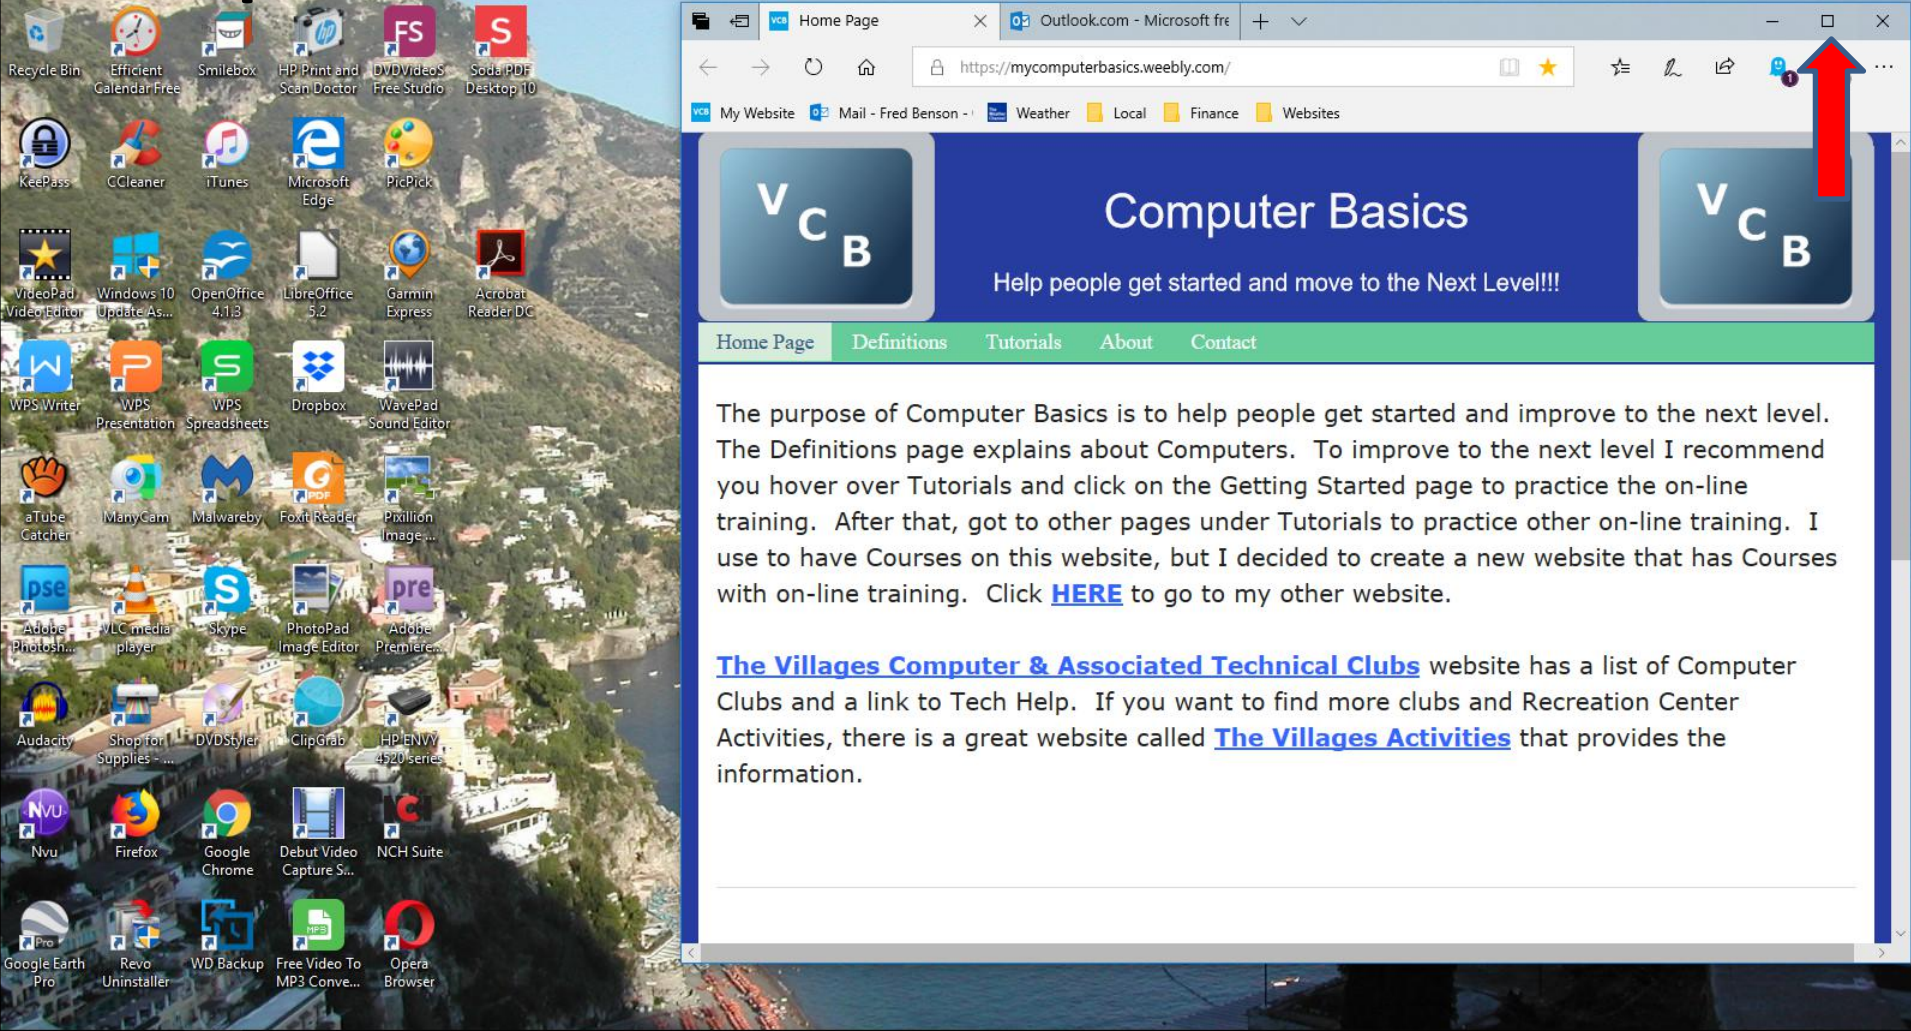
Recycle Bin
Efficient Calendar Free
Smilebox
HP Print and Scan Doctor
DVDVideoSoft Free Studio
Soda PDF Desktop 10
KeePass
CCleaner
iTunes
Microsoft Edge
PicPick
VideoPad Video Editor
Windows 10 Update As...
OpenOffice 4.1.3
LibreOffice 5.2
Garmin Express
Acrobat Reader DC
WPS Writer
WPS Presentation
WPS Spreadsheets
Dropbox
WavePad Sound Editor
aTube Catcher
ManyCam
Malwarebytes
Foxit Reader
Pixillion Image ...
Adobe Photosh...
VLC media player
Skype
PhotoPad Image Editor
Adobe Premiere...
Audacity
Shop for Supplies - ...
DVDStyler
ClipGrab
HP ENVY 4520 series
Nvu
Firefox
Google Chrome
Debut Video Capture S...
NCH Suite
Google Earth Pro
Revo Uninstaller
WD Backup
Free Video To MP3 Conve...
Opera Browser

Home Page
Outlook.com - Microsoft fre
https://mycomputerbasics.weebly.com/
My Website
Mail - Fred Benson -
Weather
Local
Finance
Websites

V C B
Computer Basics
Help people get started and move to the Next Level!!!
V C B

Home Page
Definitions
Tutorials
About
Contact

The purpose of Computer Basics is to help people get started and improve to the next level. The Definitions page explains about Computers. To improve to the next level I recommend you hover over Tutorials and click on the Getting Started page to practice the on-line training. After that, got to other pages under Tutorials to practice other on-line training. I use to have Courses on this website, but I decided to create a new website that has Courses with on-line training. Click HERE to go to my other website.

The Villages Computer & Associated Technical Clubs website has a list of Computer Clubs and a link to Tech Help. If you want to find more clubs and Recreation Center Activities, there is a great website called The Villages Activities that provides the information.